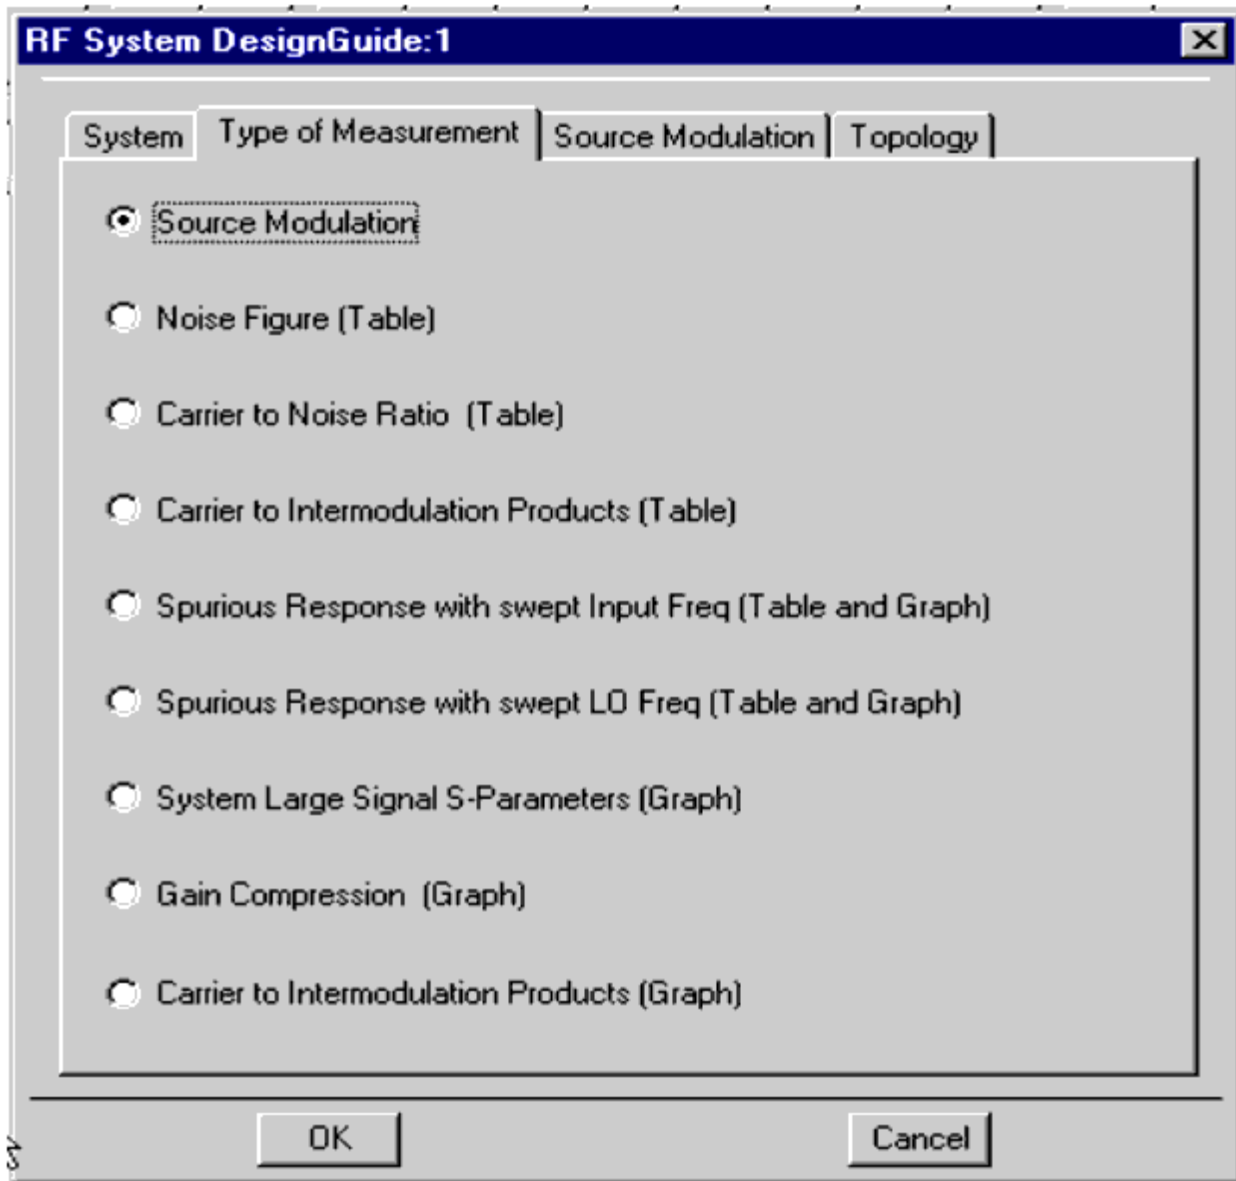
RF System DesignGuide:1

System | Type of Measurement | Source Modulation | Topology

Source Modulation

Noise Figure (Table)

Carrier to Noise Ratio (Table)

Carrier to Intermodulation Products (Table)

Spurious Response with swept Input Freq (Table and Graph)

Spurious Response with swept LO Freq (Table and Graph)

System Large Signal S-Parameters (Graph)

Gain Compression (Graph)

Carrier to Intermodulation Products (Graph)

OK

Cancel